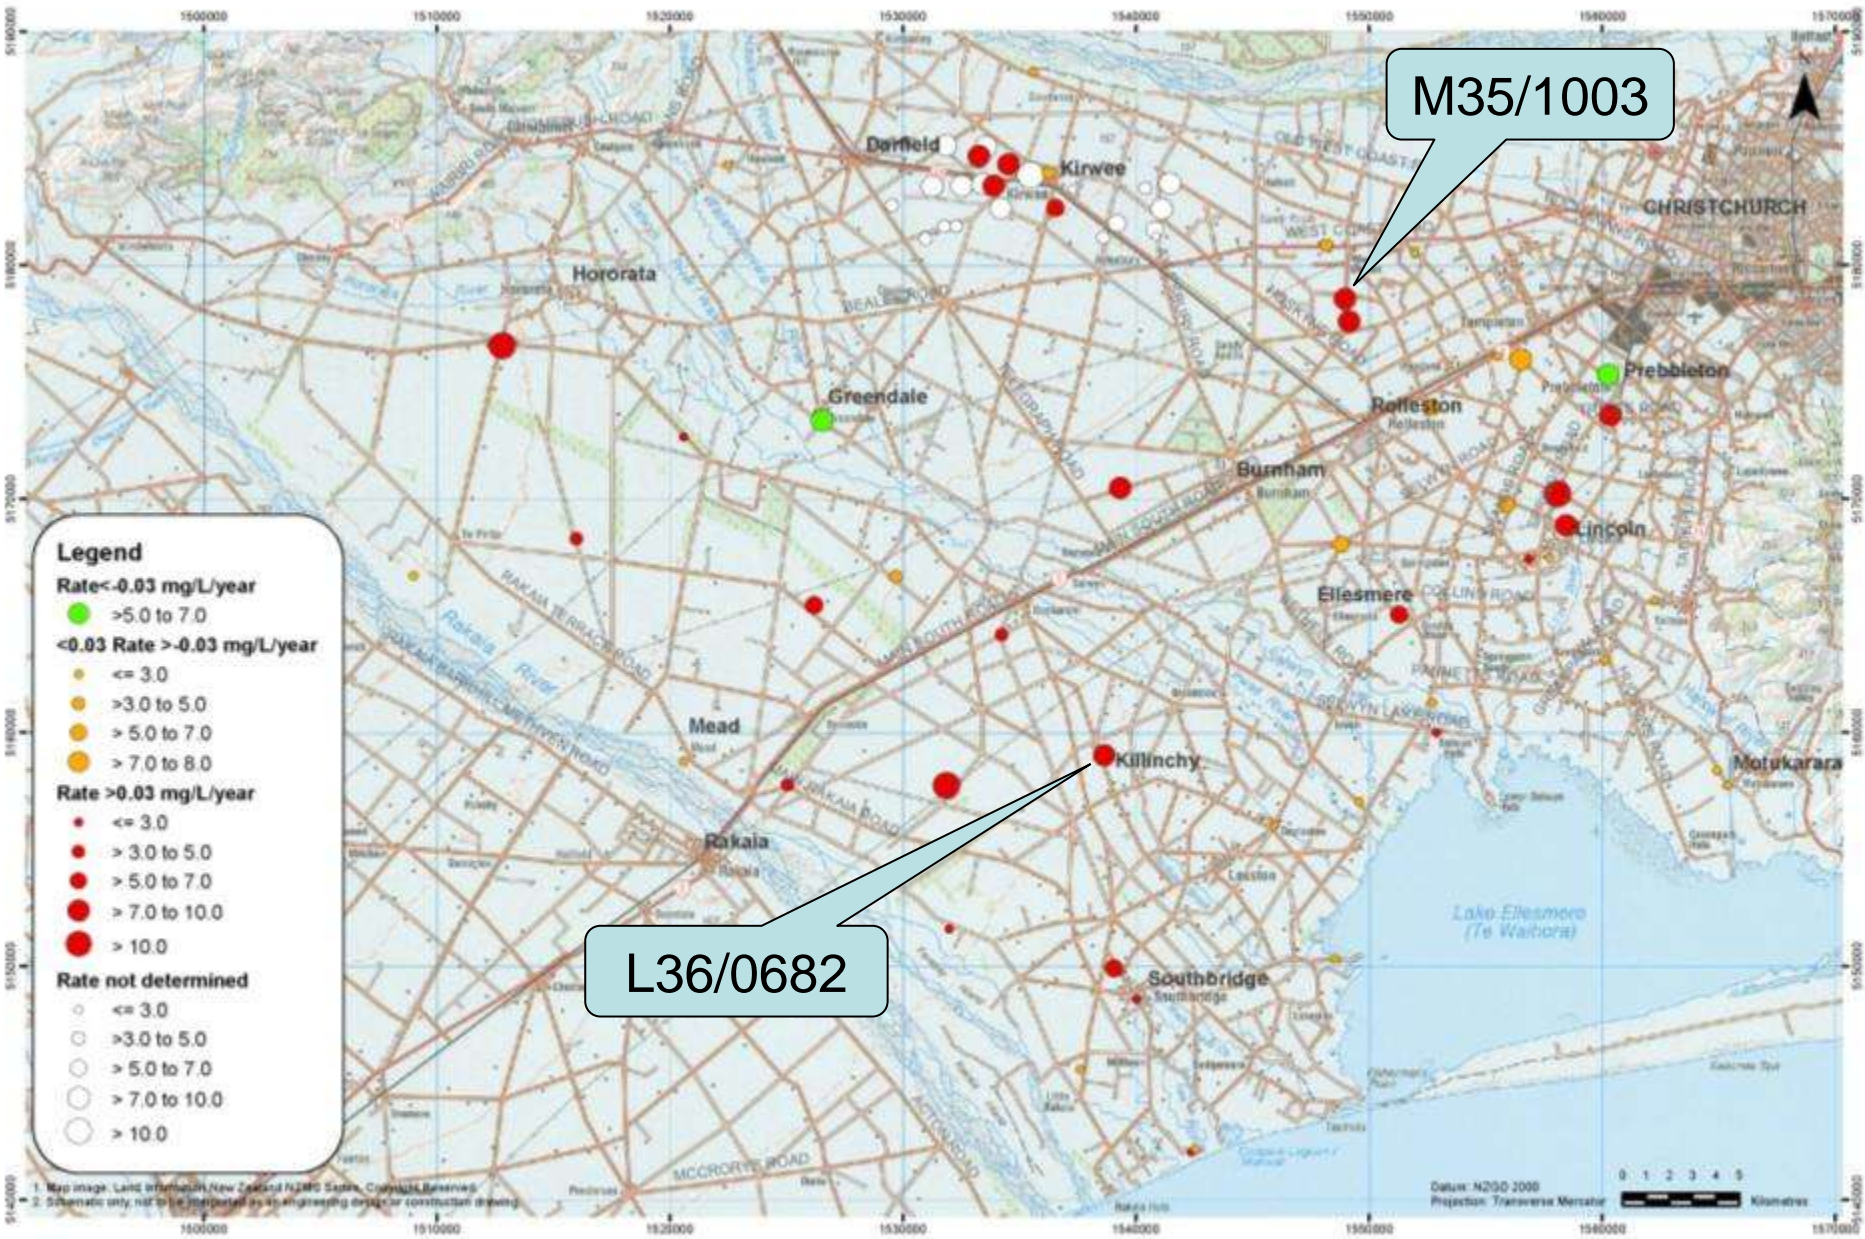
1500000 1510000 1520000 1530000 1540000 1550000 1560000 1570000

M35/1003

Darfield
Kirwee
CHRISTCHURCH
Hororata
Greendale
Prebbleton
Rolleston
Burnham
Lincoln
Ellesmere
Mead
Killinchy
Motukarara
Rakaia
Southbridge
Lake Ellesmere (Te Waihora)

Legend
Rate<-0.03 mg/L/year
>5.0 to 7.0
<0.03 Rate >-0.03 mg/L/year
<= 3.0
>3.0 to 5.0
> 5.0 to 7.0
> 7.0 to 8.0
Rate >0.03 mg/L/year
<= 3.0
> 3.0 to 5.0
> 5.0 to 7.0
> 7.0 to 10.0
> 10.0
Rate not determined
<= 3.0
>3.0 to 5.0
> 5.0 to 7.0
> 7.0 to 10.0
> 10.0

L36/0682

Datum: NZGD 2000
Projection: Transverse Mercator
0 1 2 3 4 5
Kilometres

1500000 1510000 1520000 1530000 1540000 1550000 1560000 1570000